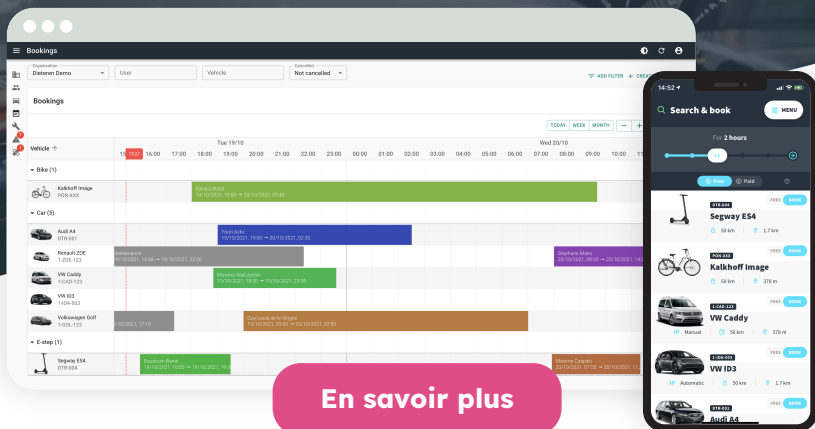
Bookings

Organisation
Dieteren Demo

User

Vehicle

Cancelled
Not cancelled

ADD FILTER + CREATE

Bookings

TODAY WEEK MONTH

Vehicle

Tue 19/10

Wed 20/10

15:27 16:00 17:00 18:00 19:00 20:00 21:00 22:00 23:00 00:00 01:00 02:00 03:00 04:00 05:00 06:00 07:00 08:00 09:00 10:00

Bike (1)

Kalkhoff Image
PON-XXX

Elena Lefford
19/10/2021, 18:00 → 20/10/2021, 09:45

Car (5)

Audi A4
DTR-001

Youri Acke
19/10/2021, 19:00 → 20/10/2021, 02:35

Renault ZOE
1-ZOE-123

Maintenance
19/10/2021, 14:46 → 19/10/2021, 22:00

Stephane Maes
20/10/2021, 08:00 → 20/10/2021, 14:

VW Caddy
1-CAD-123

Maxime Walczynski
19/10/2021, 18:50 → 19/10/2021, 23:59

VW ID3
1-IDA-903

Volkswagen Golf
1-GOL-123

2/10/2021, 17:19

Guy-Louis de la Vingne
19/10/2021, 19:10 → 20/10/2021, 07:00

E-step (1)

Segway ES4
DTR-004

Boudouin Breiel
19/10/2021, 16:00 → 19/10/2021, 19:

Maxime Coppée
20/10/2021, 07:59 → 20/10/2021, 11:

14:52

Search & book

MENU

For 2 hours

Free Paid

FREE BOOK

DTR-004
Segway ES4
58 km 1.7 km

PON-XXX
Kalkhoff Image
58 km 378 m

1-CAD-123
VW Caddy
Manual 58 km 378 m

1-IDA-903
VW ID3
Automatic 50 km 1.7 km

DTR-001
Audi A4

En savoir plus